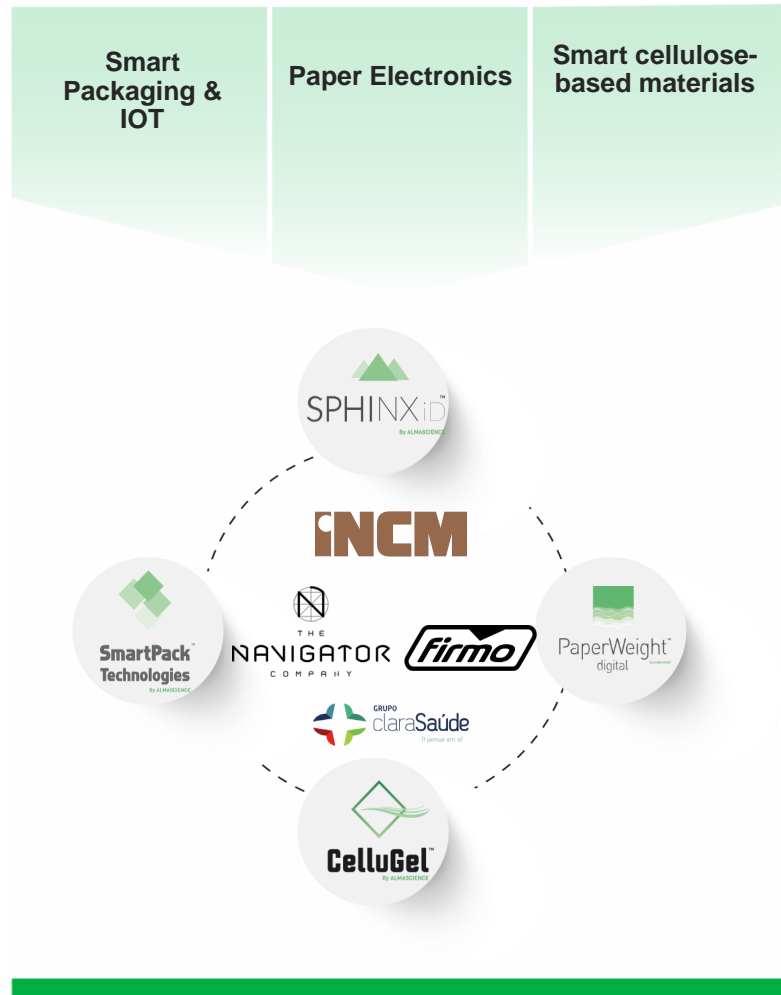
Smart Packaging & IOT

Paper Electronics

Smart cellulose-based materials

SPHINXiD™
By ALMASCIENCE

INCM

SmartPack™ Technologies
By ALMASCIENCE

THE NAVIGATOR COMPANY

firmo

PaperWeight™ digital
By ALMASCIENCE

GRUPO claraSaúde
A pensar em si

CelluGel™
By ALMASCIENCE